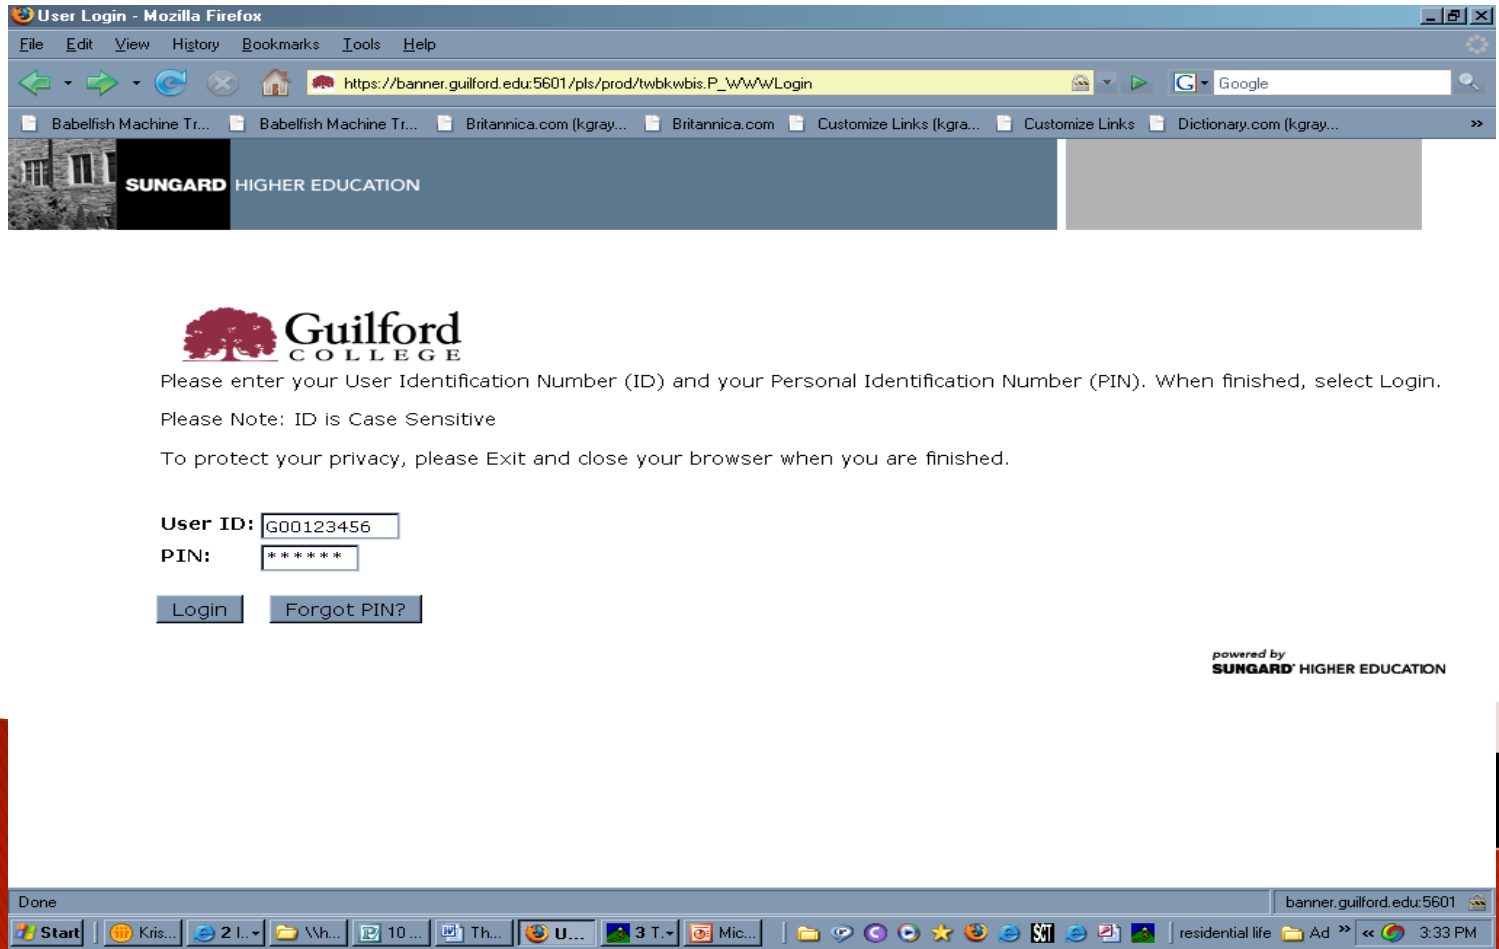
User Login - Mozilla Firefox

File Edit View History Bookmarks Tools Help

https://banner.guilford.edu:5601/pls/prod/twbkwbis.P_WWWLogin

Google

Babelfish Machine Tr... Babelfish Machine Tr... Britannica.com (kgray... Britannica.com Customize Links (kgra... Customize Links Dictionary.com (kgray...

SUNGARD HIGHER EDUCATION

Guilford COLLEGE

Please enter your User Identification Number (ID) and your Personal Identification Number (PIN). When finished, select Login.

Please Note: ID is Case Sensitive

To protect your privacy, please Exit and close your browser when you are finished.

User ID: G00123456
PIN: ******

Login Forgot PIN?

powered by SUNGARD HIGHER EDUCATION

Done banner.guilford.edu:5601

Start Kris... 2 I... \\h... 10 ... Th... U... 3 T... Mic... residential life Ad 3:33 PM